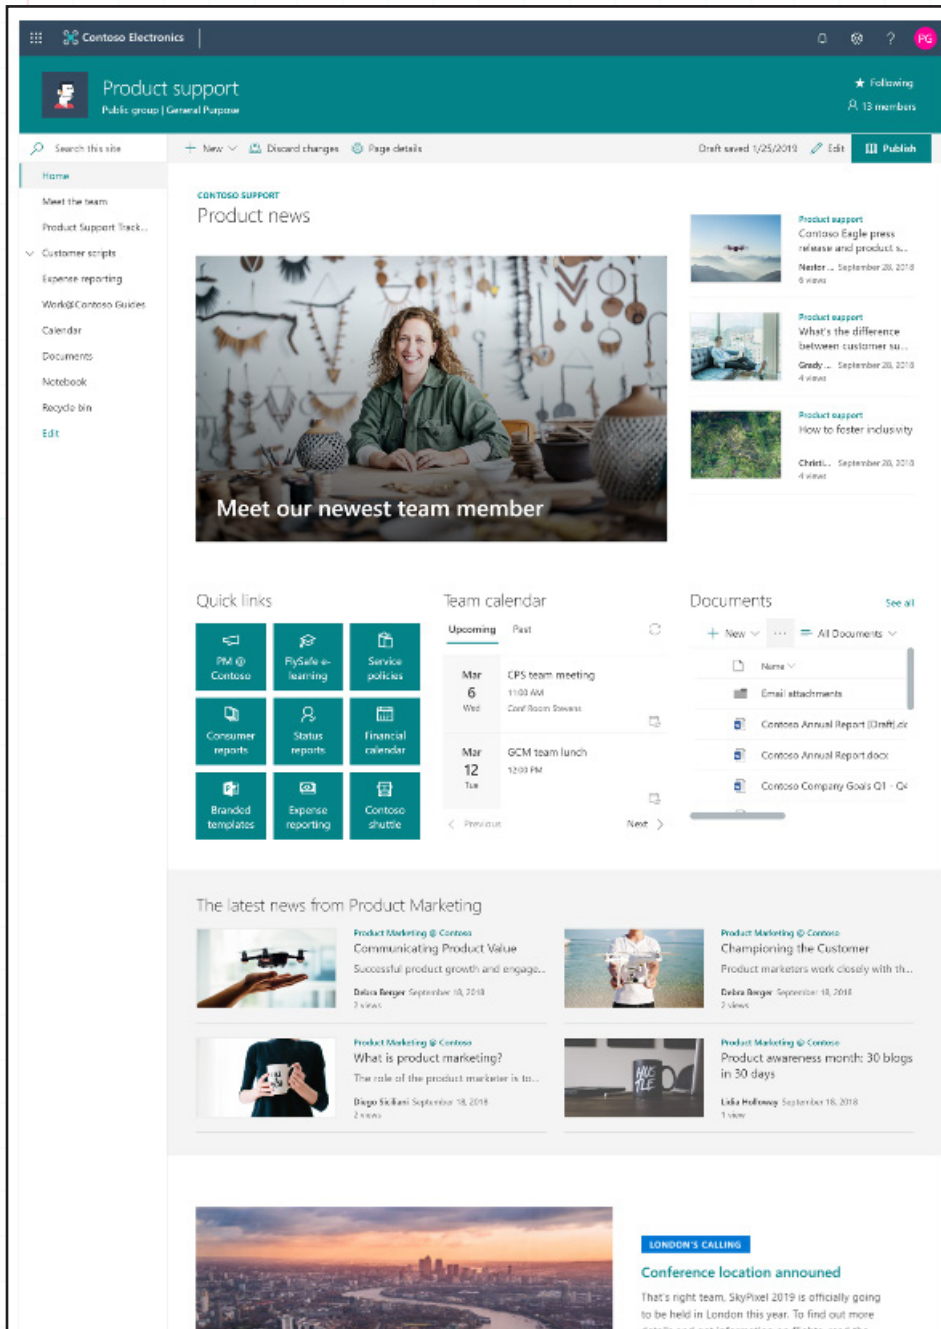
Contoso Electronics

PG

Product support
Public group | General Purpose

★ Following
13 members

Search this site

+ New
Discard changes
Page details
Draft saved 1/25/2019
Edit
Publish

Home
Meet the team
Product Support Track...
Customer scripts
Expense reporting
Work@Contoso Guides
Calendar
Documents
Notebook
Recycle bin
Edit

CONTOSO SUPPORT
Product news

Meet our newest team member

Product support
Contoso Eagle press release and product s...
Nestor ... September 28, 2018
6 views

Product support
What's the difference between customer su...
Grady ... September 28, 2018
4 views

Product support
How to foster inclusivity
Christi... September 28, 2018
4 views

Quick links

PM @ Contoso
FlySafe e-learning
Service policies
Consumer reports
Status reports
Financial calendar
Branded templates
Expense reporting
Contoso shuttle

Team calendar

Upcoming
Past

Mar
6
Wed
CPS team meeting
11:00 AM
Conf Room Stevens

Mar
12
Tue
GCM team lunch
12:00 PM

Previous
Next

Documents
See all

+ New
...
All Documents

Name
Email attachments
Contoso Annual Report (Draft).dc
Contoso Annual Report.docx
Contoso Company Goals Q1 - Q4

The latest news from Product Marketing

Product Marketing @ Contoso
Communicating Product Value
Successful product growth and engage...
Debra Berger September 18, 2018
2 views

Product Marketing @ Contoso
Championing the Customer
Product marketers work closely with th...
Debra Berger September 18, 2018
2 views

Product Marketing @ Contoso
What is product marketing?
The role of the product marketer is to...
Diego Siciliani September 18, 2018
2 views

Product Marketing @ Contoso
Product awareness month: 30 blogs in 30 days
Lidia Holloway September 18, 2018
1 view

LONDON'S CALLING
Conference location announed
That's right team, SkyPixel 2019 is officially going to be held in London this year. To find out more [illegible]